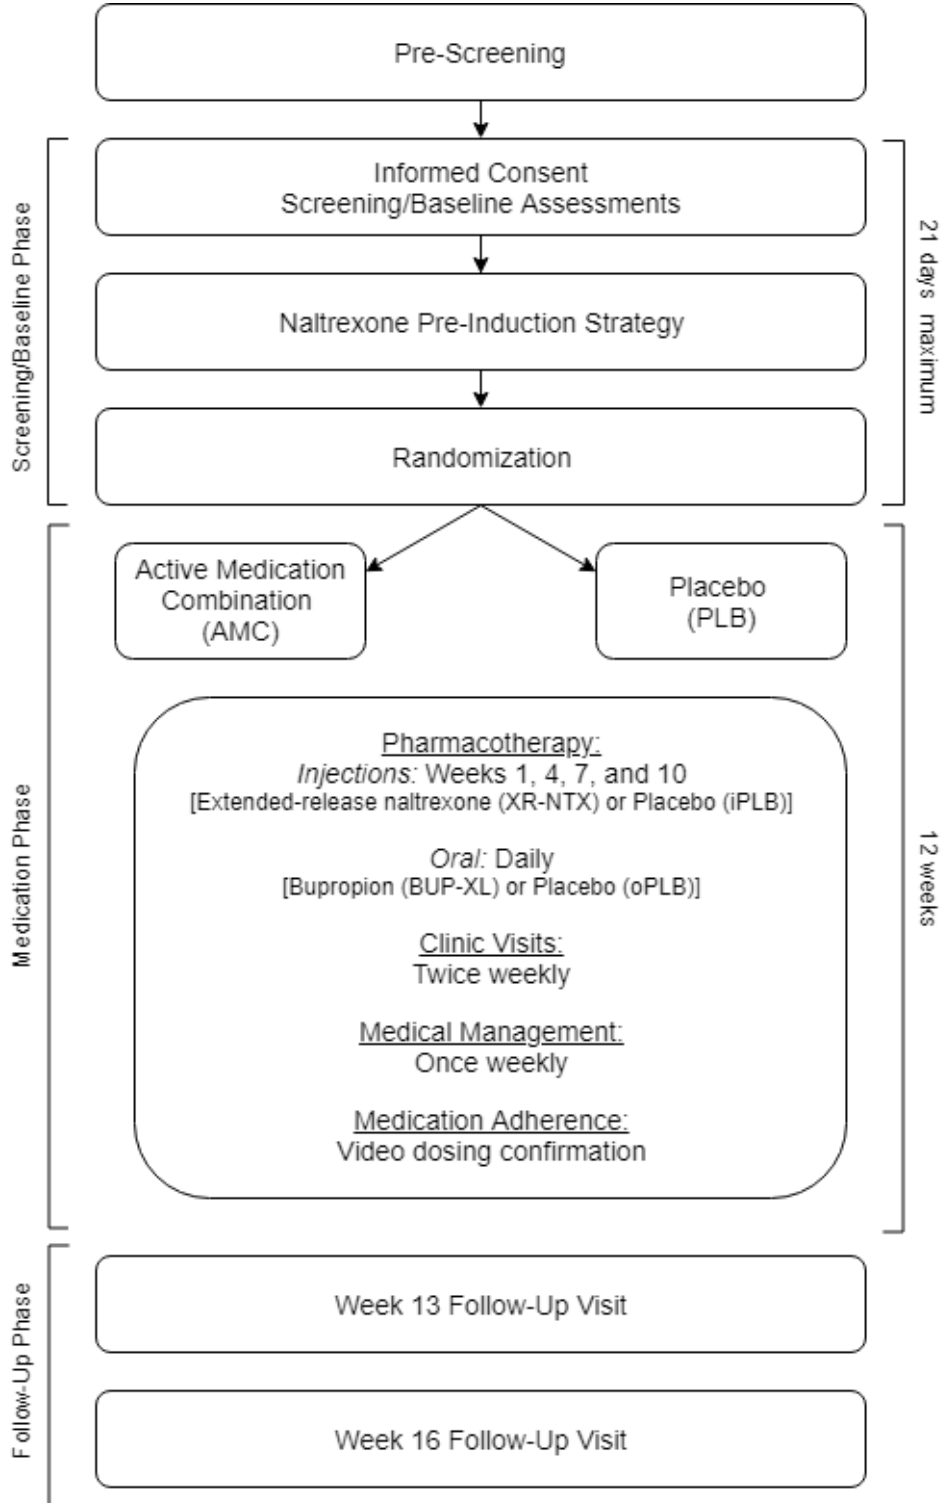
Pre-Screening

Screening/Baseline Phase

Informed Consent
Screening/Baseline Assessments

Naltrexone Pre-Induction Strategy

Randomization

21 days maximum

Medication Phase

Active Medication Combination (AMC)

Placebo (PLB)

Pharmacotherapy:
Injections: Weeks 1, 4, 7, and 10
[Extended-release naltrexone (XR-NTX) or Placebo (iPLB)]

Oral: Daily
[Bupropion (BUP-XL) or Placebo (oPLB)]

Clinic Visits:
Twice weekly

Medical Management:
Once weekly

Medication Adherence:
Video dosing confirmation

12 weeks

Follow-Up Phase

Week 13 Follow-Up Visit

Week 16 Follow-Up Visit